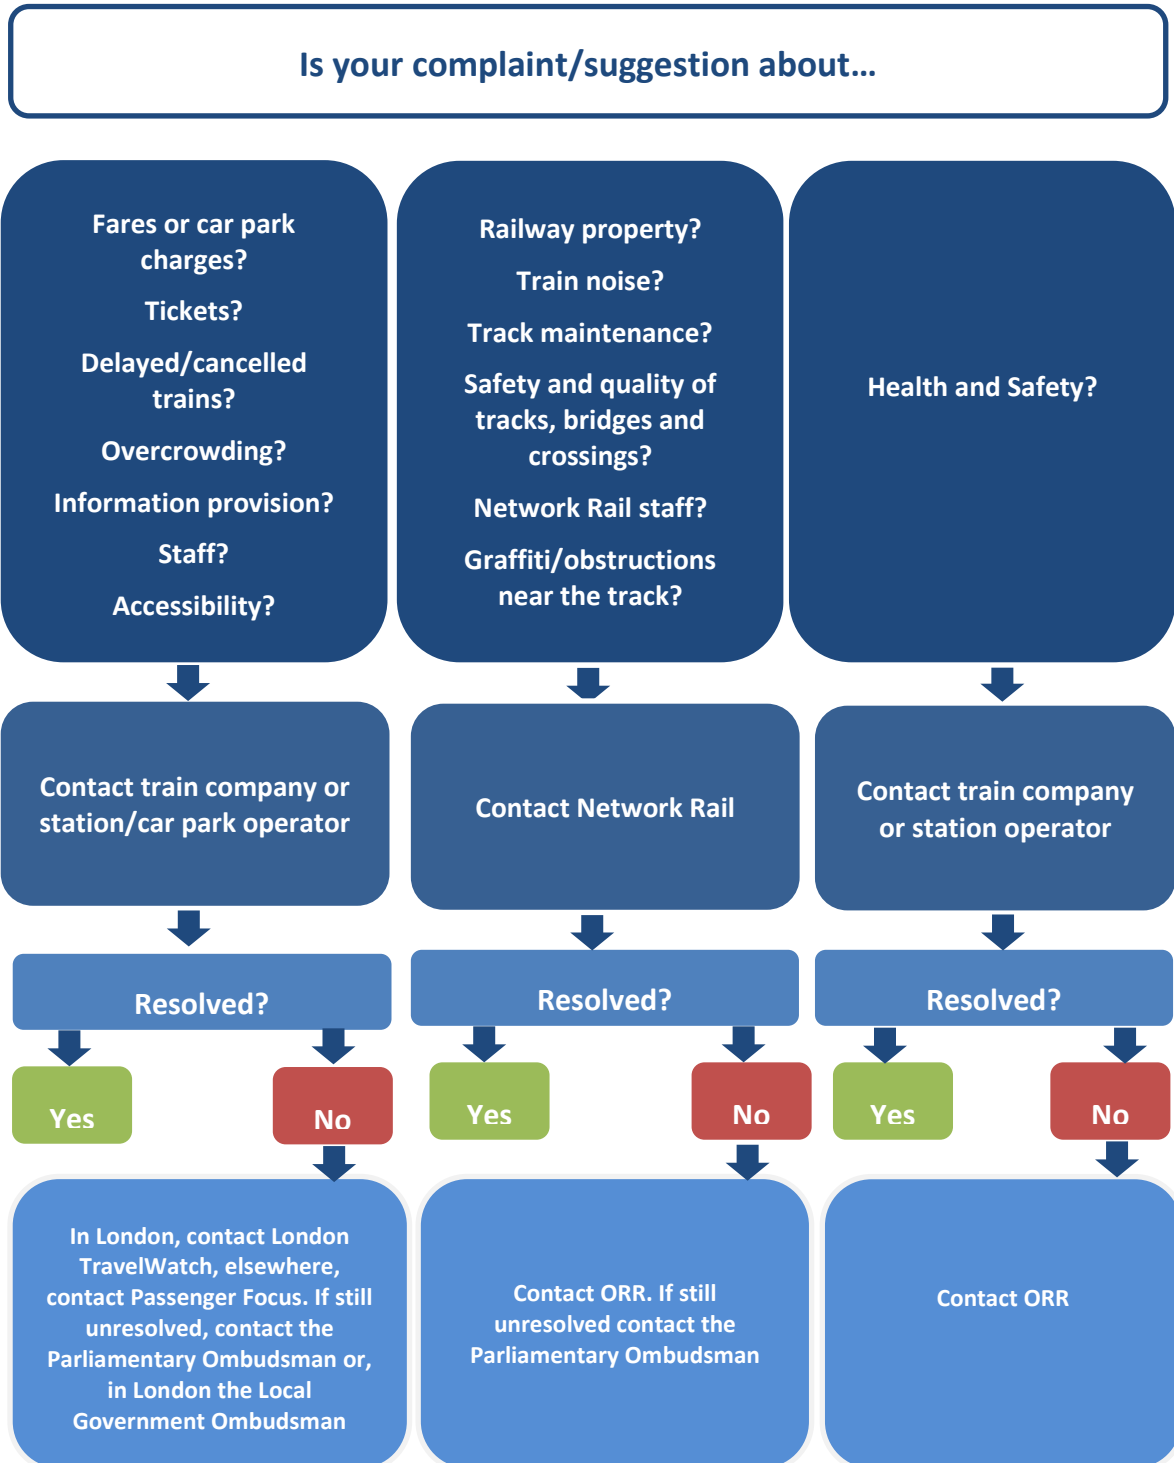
Is your complaint/suggestion about…

Fares or car park charges?

Tickets?

Delayed/cancelled trains?

Overcrowding?

Information provision?

Staff?

Accessibility?

Contact train company or station/car park operator

Resolved?

Yes

No

In London, contact London TravelWatch, elsewhere, contact Passenger Focus. If still unresolved, contact the Parliamentary Ombudsman or, in London the Local Government Ombudsman

Railway property?

Train noise?

Track maintenance?

Safety and quality of tracks, bridges and crossings?

Network Rail staff?

Graffiti/obstructions near the track?

Contact Network Rail

Resolved?

Yes

No

Contact ORR. If still unresolved contact the Parliamentary Ombudsman

Health and Safety?

Contact train company or station operator

Resolved?

Yes

No

Contact ORR